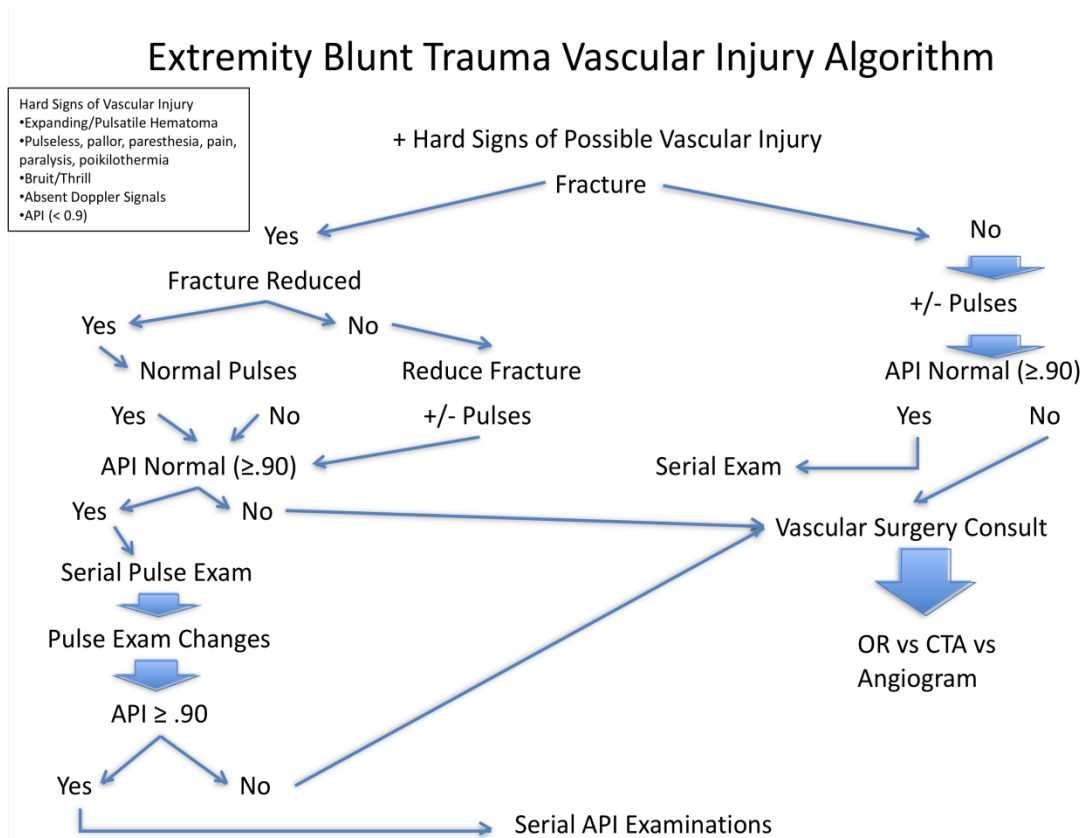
Extremity Blunt Trauma Vascular Injury Algorithm

Hard Signs of Vascular Injury
•Expanding/Pulsatile Hematoma
•Pulseless, pallor, paresthesia, pain, paralysis, poikilothermia
•Bruit/Thrill
•Absent Doppler Signals
•API (< 0.9)

+ Hard Signs of Possible Vascular Injury

Fracture

Yes

No

Fracture Reduced

Yes

No

Normal Pulses

Reduce Fracture

Yes

No

+/- Pulses

API Normal (≥.90)

Yes

No

Serial Pulse Exam

Pulse Exam Changes

API ≥ .90

Yes

No

Serial API Examinations

+/- Pulses

API Normal (≥.90)

Yes

No

Serial Exam

Vascular Surgery Consult

OR vs CTA vs Angiogram